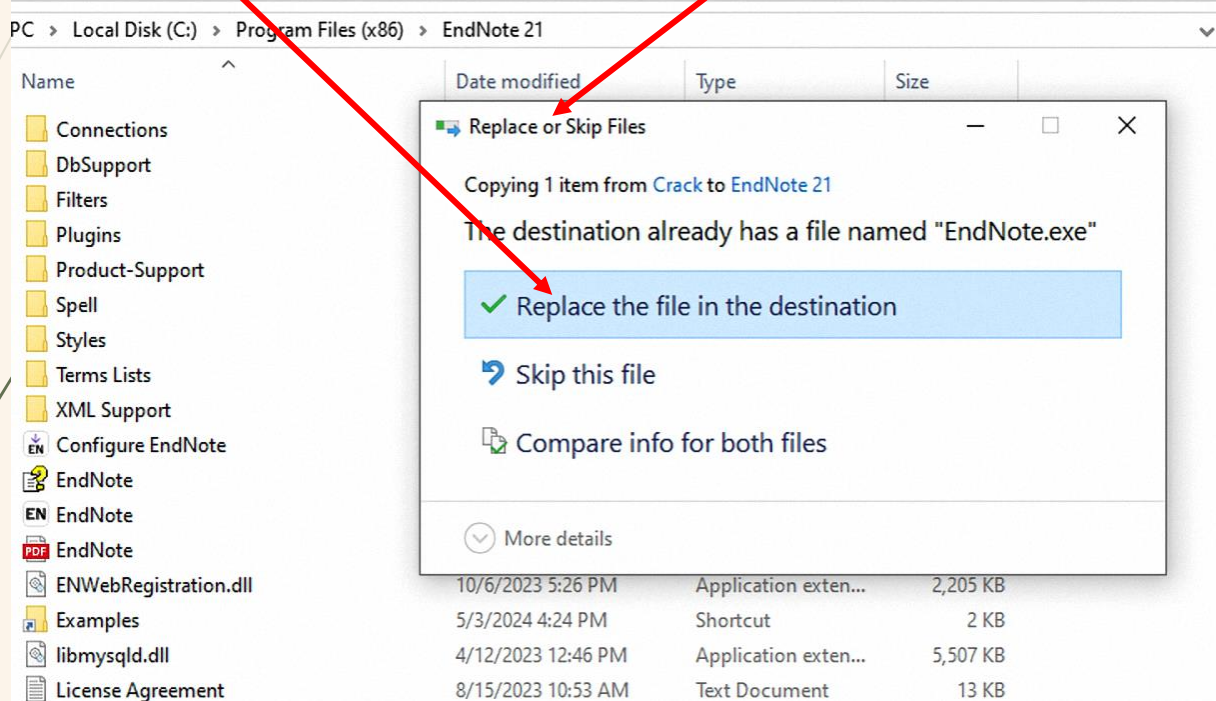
PC > Local Disk (C:) > Program Files (x86) > EndNote 21

| Name | Date modified | Type | Size |
|---|---|---|---|
| Connections | | | |
| DbSupport | | | |
| Filters | | | |
| Plugins | | | |
| Product-Support | | | |
| Spell | | | |
| Styles | | | |
| Terms Lists | | | |
| XML Support | | | |
| Configure EndNote | | | |
| EndNote | | | |
| EndNote | | | |
| EndNote | | | |
| ENWebRegistration.dll | 10/6/2023 5:26 PM | Application exten... | 2,205 KB |
| Examples | 5/3/2024 4:24 PM | Shortcut | 2 KB |
| libmysqld.dll | 4/12/2023 12:46 PM | Application exten... | 5,507 KB |
| License Agreement | 8/15/2023 10:53 AM | Text Document | 13 KB |

Replace or Skip Files

Copying 1 item from Crack to EndNote 21

The destination already has a file named "EndNote.exe"

Replace the file in the destination

Skip this file

Compare info for both files

More details